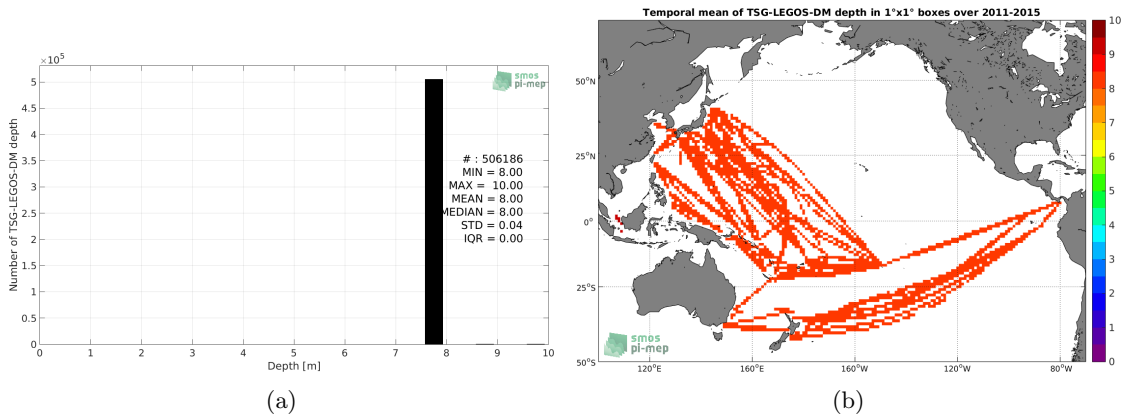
$\times10^5$

smos pi-mep

Number of TSG-LEGOS-DM depth

5
4.5
4
3.5
3
2.5
2
1.5
1
0.5
0

# : 506186
MIN = 8.00
MAX = 10.00
MEAN = 8.00
MEDIAN = 8.00
STD = 0.04
IQR = 0.00

0 1 2 3 4 5 6 7 8 9 10
Depth [m]

(a)

Temporal mean of TSG-LEGOS-DM depth in 1°x1° boxes over 2011-2015

50°N
25°N
0°
25°S
50°S

120°E 160°E 160°W 120°W 80°W

smos pi-mep

10
9
8
7
6
5
4
3
2
1
0

(b)